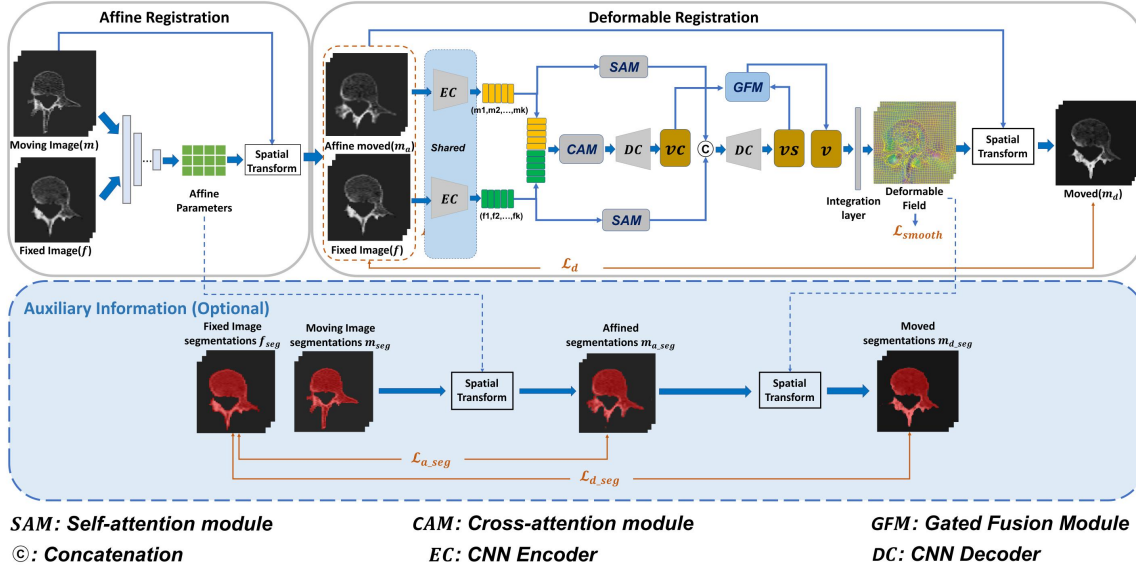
Affine Registration

Moving Image($m$)

Fixed Image($f$)

Affine Parameters

Spatial Transform

Deformable Registration

Affine moved($m_a$)

Fixed Image($f$)

Shared

$EC$

$EC$

(m1,m2,...,mk)

(f1,f2,...,fk)

SAM

SAM

CAM

$DC$

$\mathcal{VC}$

©

$DC$

$\mathcal{VS}$

$\mathcal{V}$

GFM

Integration layer

Deformable Field

$\mathcal{L}_{smooth}$

Spatial Transform

Moved($m_d$)

$\mathcal{L}_d$

Auxiliary Information (Optional)

Fixed Image segmentations $f_{seg}$

Moving Image segmentations $m_{seg}$

Spatial Transform

Affined segmentations $m_{a\_seg}$

Spatial Transform

Moved segmentations $m_{d\_seg}$

$\mathcal{L}_{a\_seg}$

$\mathcal{L}_{d\_seg}$

$SAM$: Self-attention module
$CAM$: Cross-attention module
$GFM$: Gated Fusion Module
©: Concatenation
$EC$: CNN Encoder
$DC$: CNN Decoder